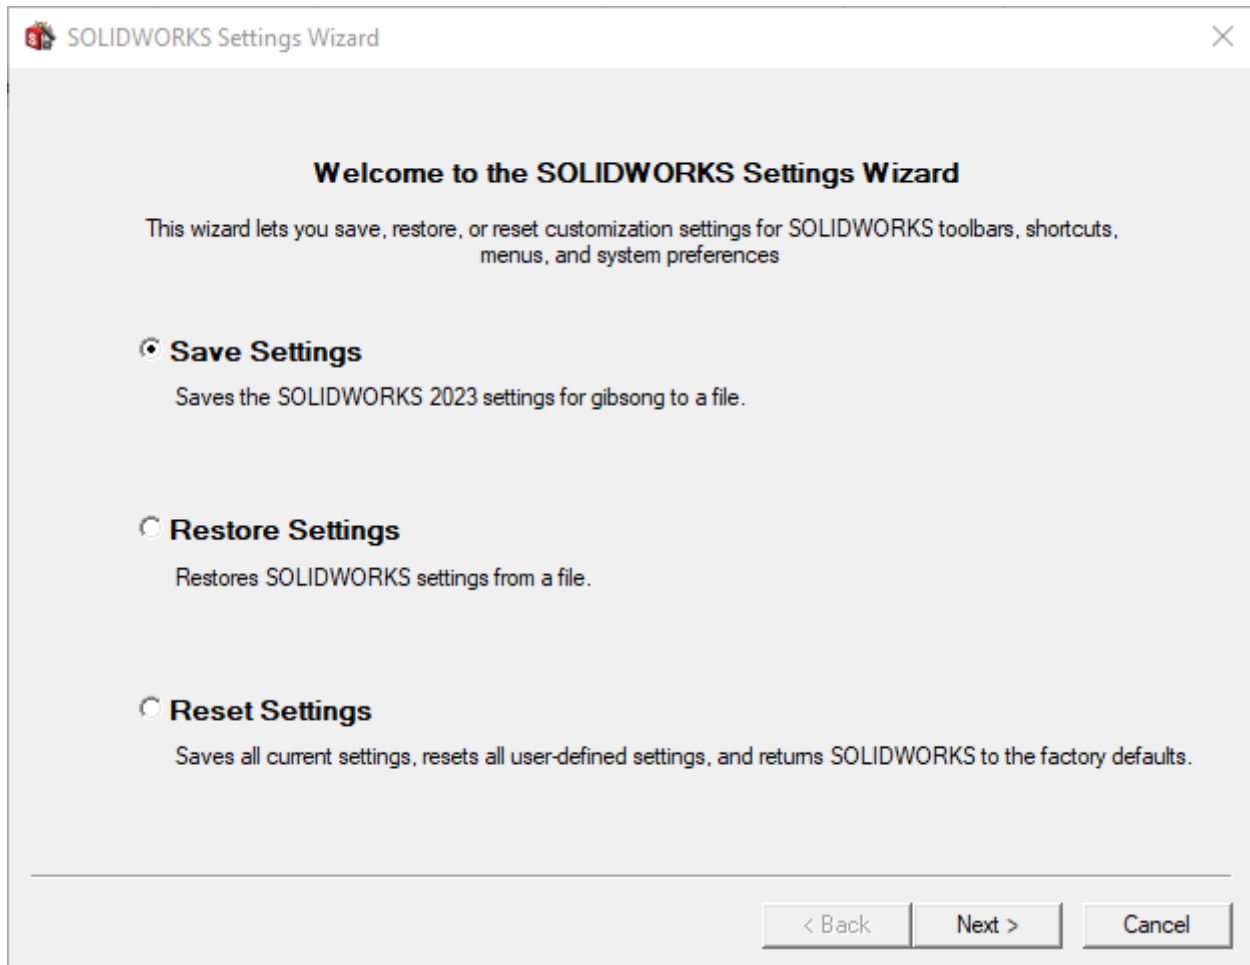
SOLIDWORKS Settings Wizard

Welcome to the SOLIDWORKS Settings Wizard

This wizard lets you save, restore, or reset customization settings for SOLIDWORKS toolbars, shortcuts, menus, and system preferences

Save Settings

Saves the SOLIDWORKS 2023 settings for gibsong to a file.

Restore Settings

Restores SOLIDWORKS settings from a file.

Reset Settings

Saves all current settings, resets all user-defined settings, and returns SOLIDWORKS to the factory defaults.

< Back

Next >

Cancel